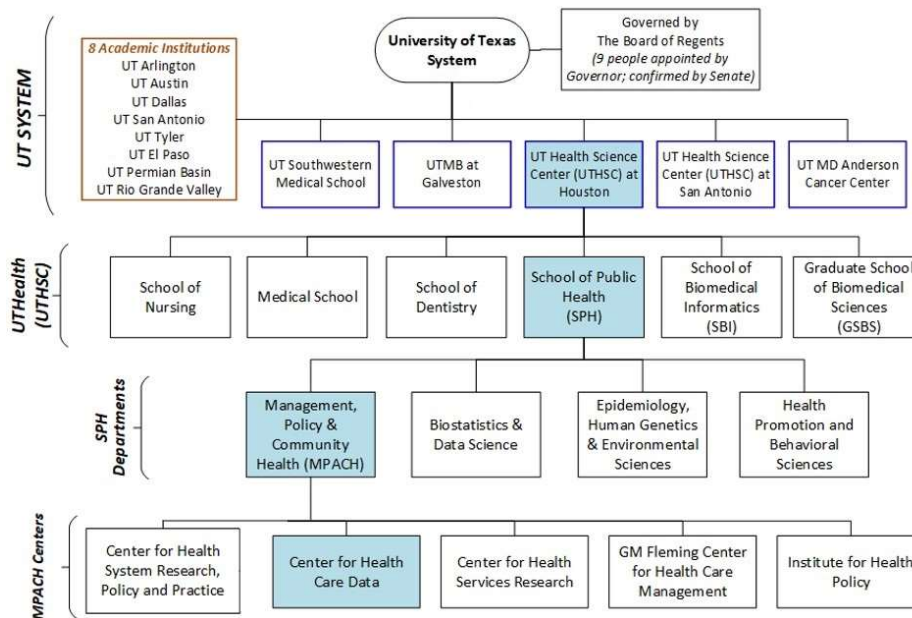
UT SYSTEM

8 Academic Institutions
UT Arlington
UT Austin
UT Dallas
UT San Antonio
UT Tyler
UT El Paso
UT Permian Basin
UT Rio Grande Valley

University of Texas System

Governed by
The Board of Regents
(9 people appointed by Governor; confirmed by Senate)

UT Southwestern Medical School

UTMB at Galveston

UT Health Science Center (UTHSC) at Houston

UT Health Science Center (UTHSC) at San Antonio

UT MD Anderson Cancer Center

UTHealth (UTHSC)

School of Nursing

Medical School

School of Dentistry

School of Public Health (SPH)

School of Biomedical Informatics (SBI)

Graduate School of Biomedical Sciences (GSBS)

SPH Departments

Management, Policy & Community Health (MPACH)

Biostatistics & Data Science

Epidemiology, Human Genetics & Environmental Sciences

Health Promotion and Behavioral Sciences

MPACH Centers

Center for Health System Research, Policy and Practice

Center for Health Care Data

Center for Health Services Research

GM Fleming Center for Health Care Management

Institute for Health Policy